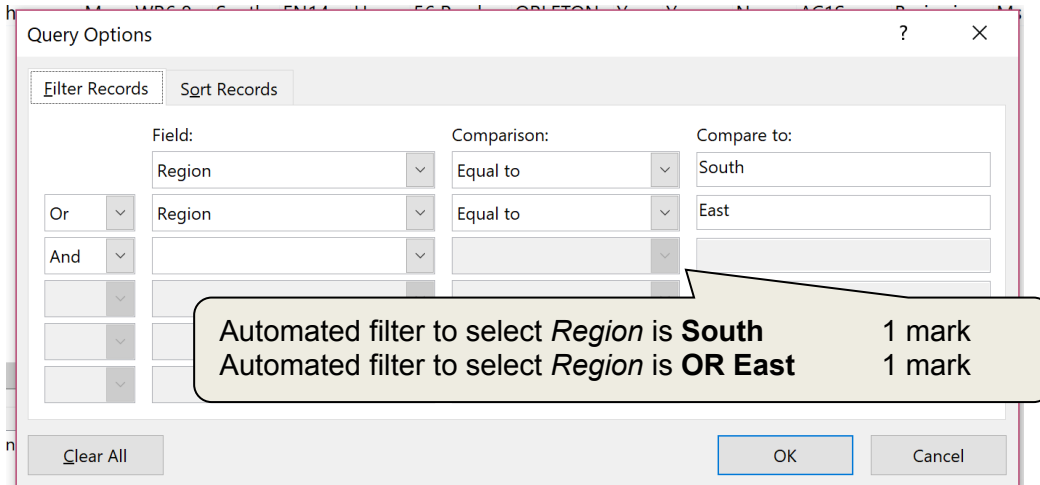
Query Options ? ×

Filter Records | Sort Records

| | Field: | Comparison: | Compare to: |
|---|---|---|---|
| | Region | Equal to | South |
| Or | Region | Equal to | East |
| And | | | |

Automated filter to select *Region* is **South** 1 mark
Automated filter to select *Region* is **OR East** 1 mark

Clear All OK Cancel